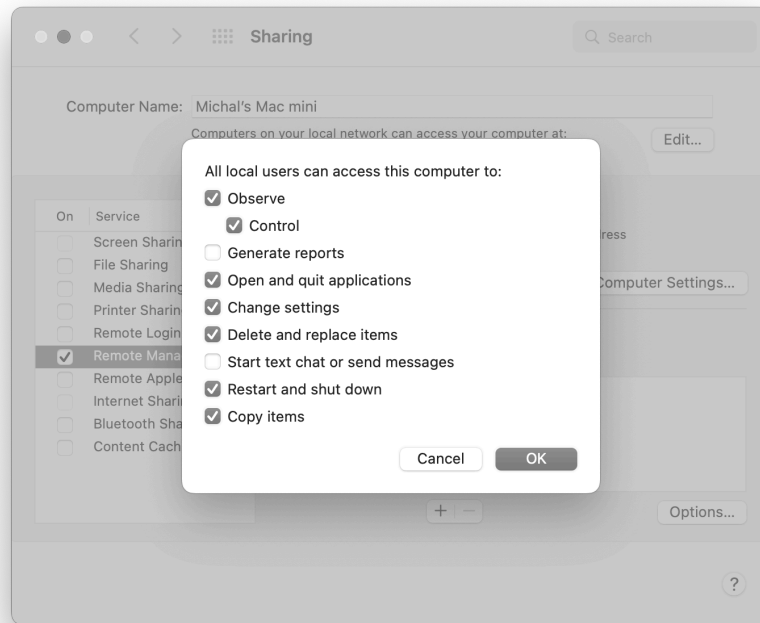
Sharing

Search

Computer Name: Michal's Mac mini

Computers on your local network can access your computer at:

Edit...

On Service

Screen Sharin

File Sharing

Media Sharing

Printer Sharin

Remote Login

Remote Mana

Remote Apple

Internet Shari

Bluetooth Sha

Content Cach

ress

Computer Settings...

All local users can access this computer to:

Observe

Control

Generate reports

Open and quit applications

Change settings

Delete and replace items

Start text chat or send messages

Restart and shut down

Copy items

Cancel

OK

+ −

Options...

?